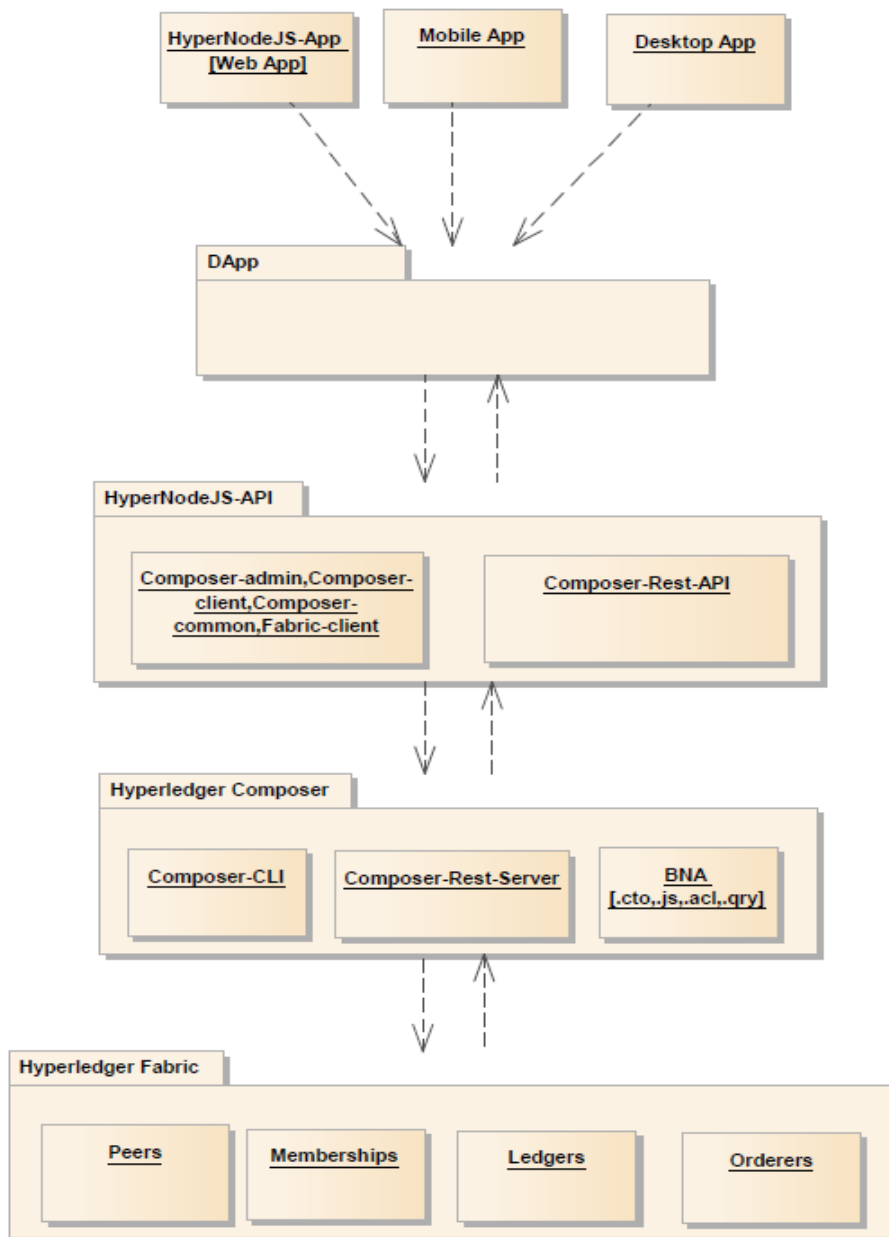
HyperNodeJS-App
[Web App]

Mobile App

Desktop App

DApp

HyperNodeJS-API

Composer-admin,Composer-client,Composer-common,Fabric-client

Composer-Rest-API

Hyperledger Composer

Composer-CLI

Composer-Rest-Server

BNA
[.cto,.js,.acl,.qry]

Hyperledger Fabric

Peers

Memberships

Ledgers

Orderers